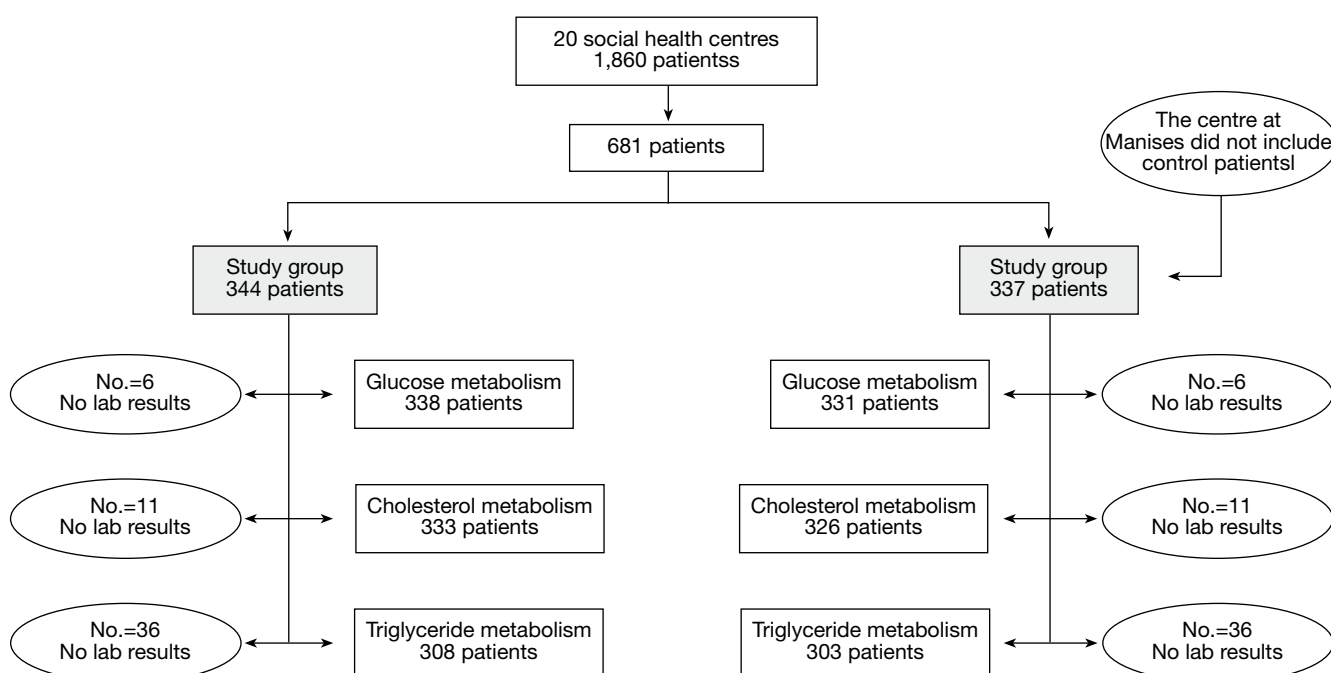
20 social health centres
1,860 patientss

681 patients

The centre at Manises did not include control patientsl

Study group
344 patients

Study group
337 patients

No.=6
No lab results

Glucose metabolism
338 patients

Glucose metabolism
331 patients

No.=6
No lab results

No.=11
No lab results

Cholesterol metabolism
333 patients

Cholesterol metabolism
326 patients

No.=11
No lab results

No.=36
No lab results

Triglyceride metabolism
308 patients

Triglyceride metabolism
303 patients

No.=36
No lab results